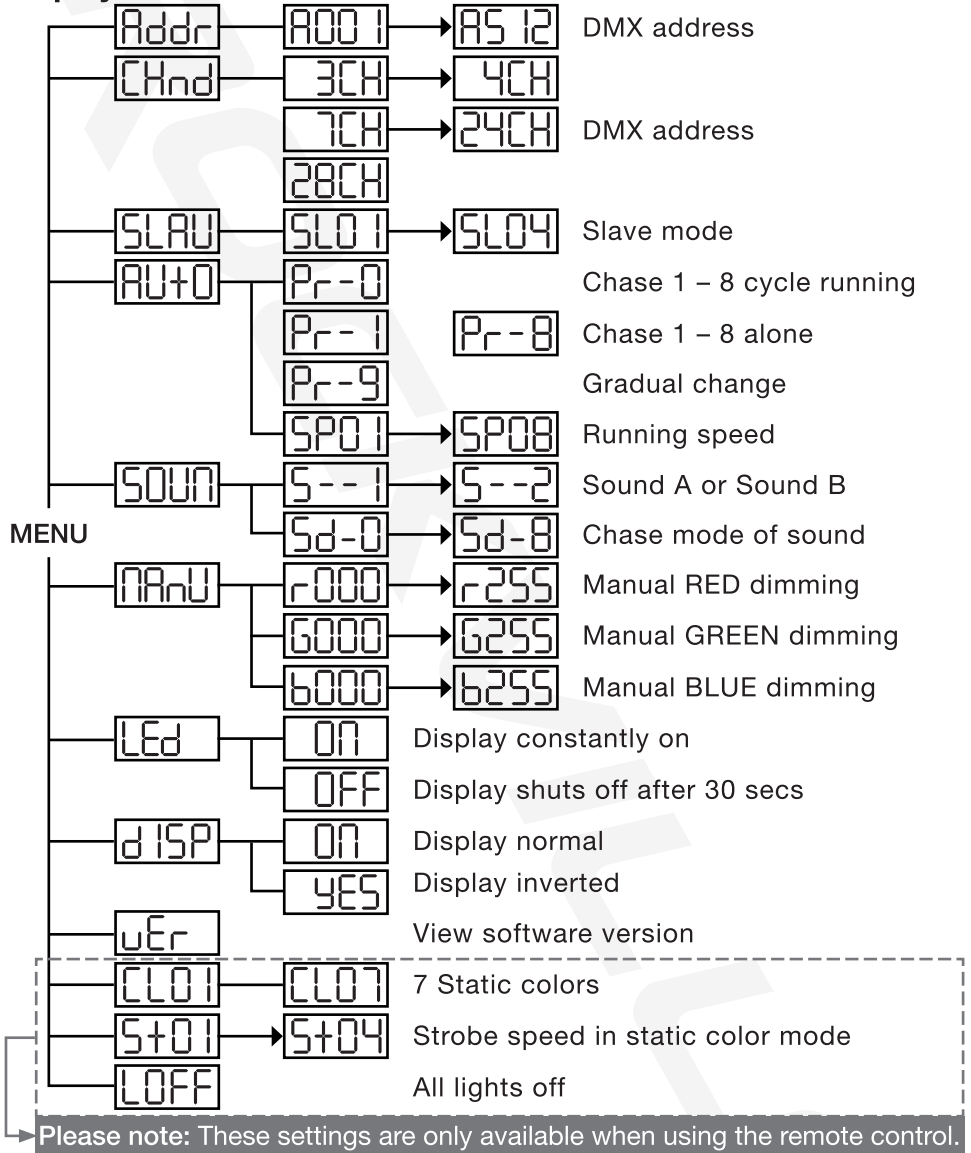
Addr — A001 → A512 DMX address

CHnd — 3CH → 4CH

7CH → 24CH DMX address

28CH

SLAU — SL01 → SL04 Slave mode

AUtO — Pr-0 Chase 1 – 8 cycle running

Pr-1 Pr-8 Chase 1 – 8 alone

Pr-9 Gradual change

SP01 → SP08 Running speed

SOUN — S--1 → S--2 Sound A or Sound B

Sd-0 → Sd-8 Chase mode of sound

MENU

MAnU — r000 → r255 Manual RED dimming

G000 → G255 Manual GREEN dimming

b000 → b255 Manual BLUE dimming

LEd — ON Display constantly on

OFF Display shuts off after 30 secs

dISP — ON Display normal

YES Display inverted

uEr View software version

CL01 — CL07 7 Static colors

St01 → St04 Strobe speed in static color mode

LOFF All lights off

Please note: These settings are only available when using the remote control.